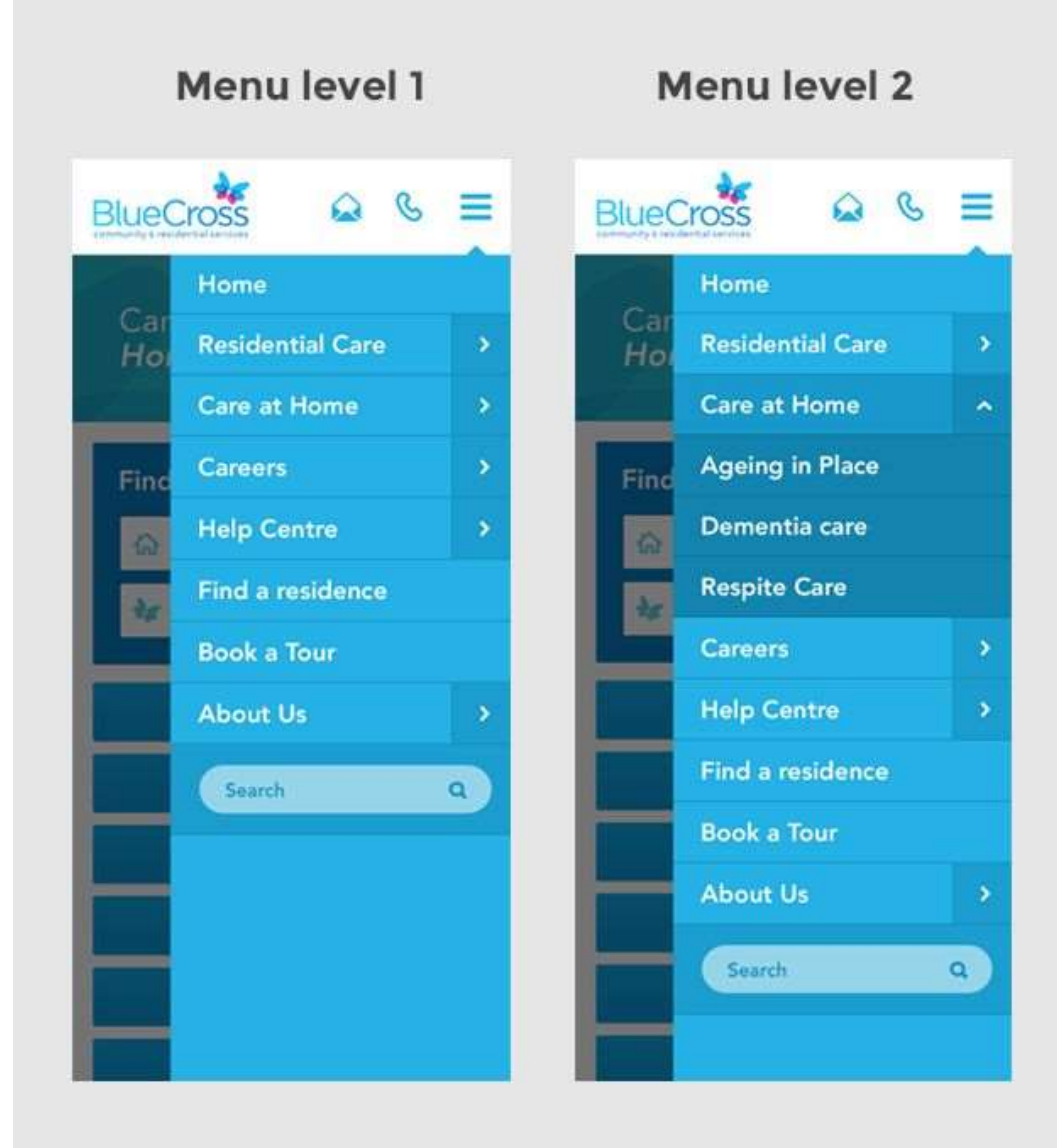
Menu level 1

BlueCross
community & residential services

Car
Ho

Find

Home
Residential Care
Care at Home
Careers
Help Centre
Find a residence
Book a Tour
About Us

Search

Menu level 2

BlueCross
community & residential services

Car
Ho

Find

Home
Residential Care
Care at Home
Ageing in Place
Dementia care
Respite Care
Careers
Help Centre
Find a residence
Book a Tour
About Us

Search